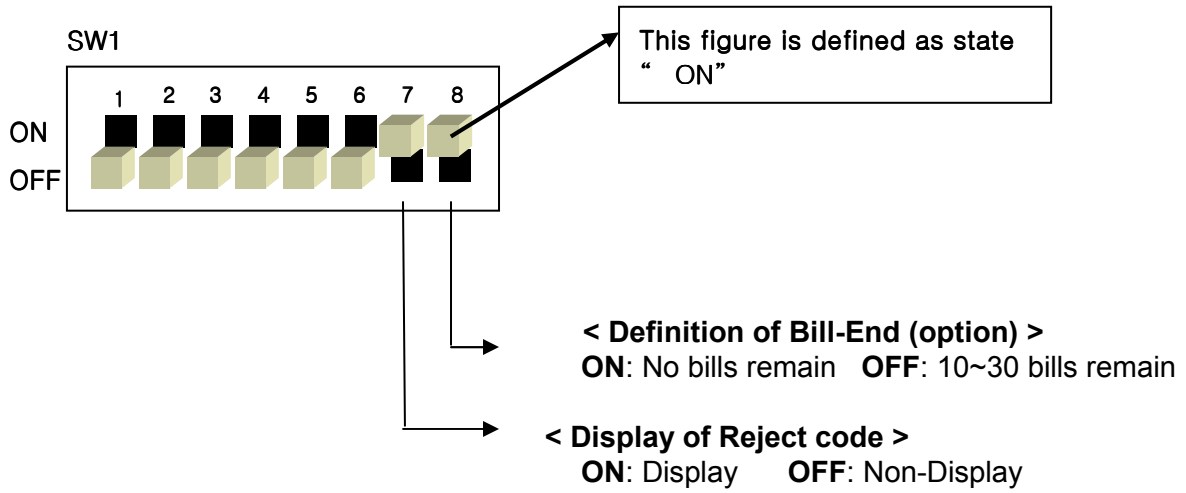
SW1

1 2 3 4 5 6 7 8

ON

OFF

This figure is defined as state “ ON”

< Definition of Bill-End (option) >
ON: No bills remain OFF: 10~30 bills remain

< Display of Reject code >
ON: Display OFF: Non-Display